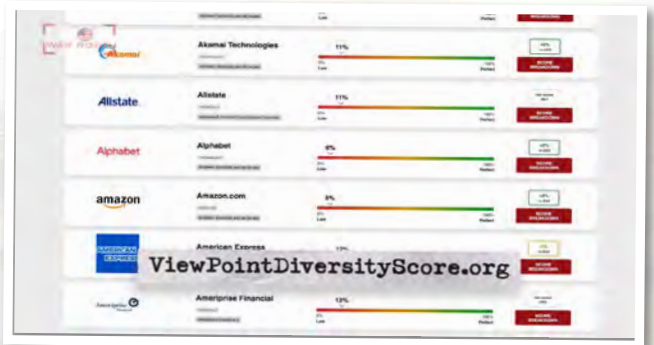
Low
Perfect

Akamai
Akamai Technologies
11%
0%
Low
100%
Perfect
SCORE BREAKDOWN

Allstate
Allstate
11%
0%
Low
100%
Perfect
SCORE BREAKDOWN

Alphabet
Alphabet
6%
0%
Low
100%
Perfect
SCORE BREAKDOWN

amazon
Amazon.com
9%
0%
Low
100%
Perfect
SCORE BREAKDOWN

AMERICAN EXPRESS
American Express
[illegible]
SCORE BREAKDOWN

ViewPointDiversityScore.org

Ameriprise Financial
Ameriprise Financial
12%
0%
Low
100%
Perfect
SCORE BREAKDOWN